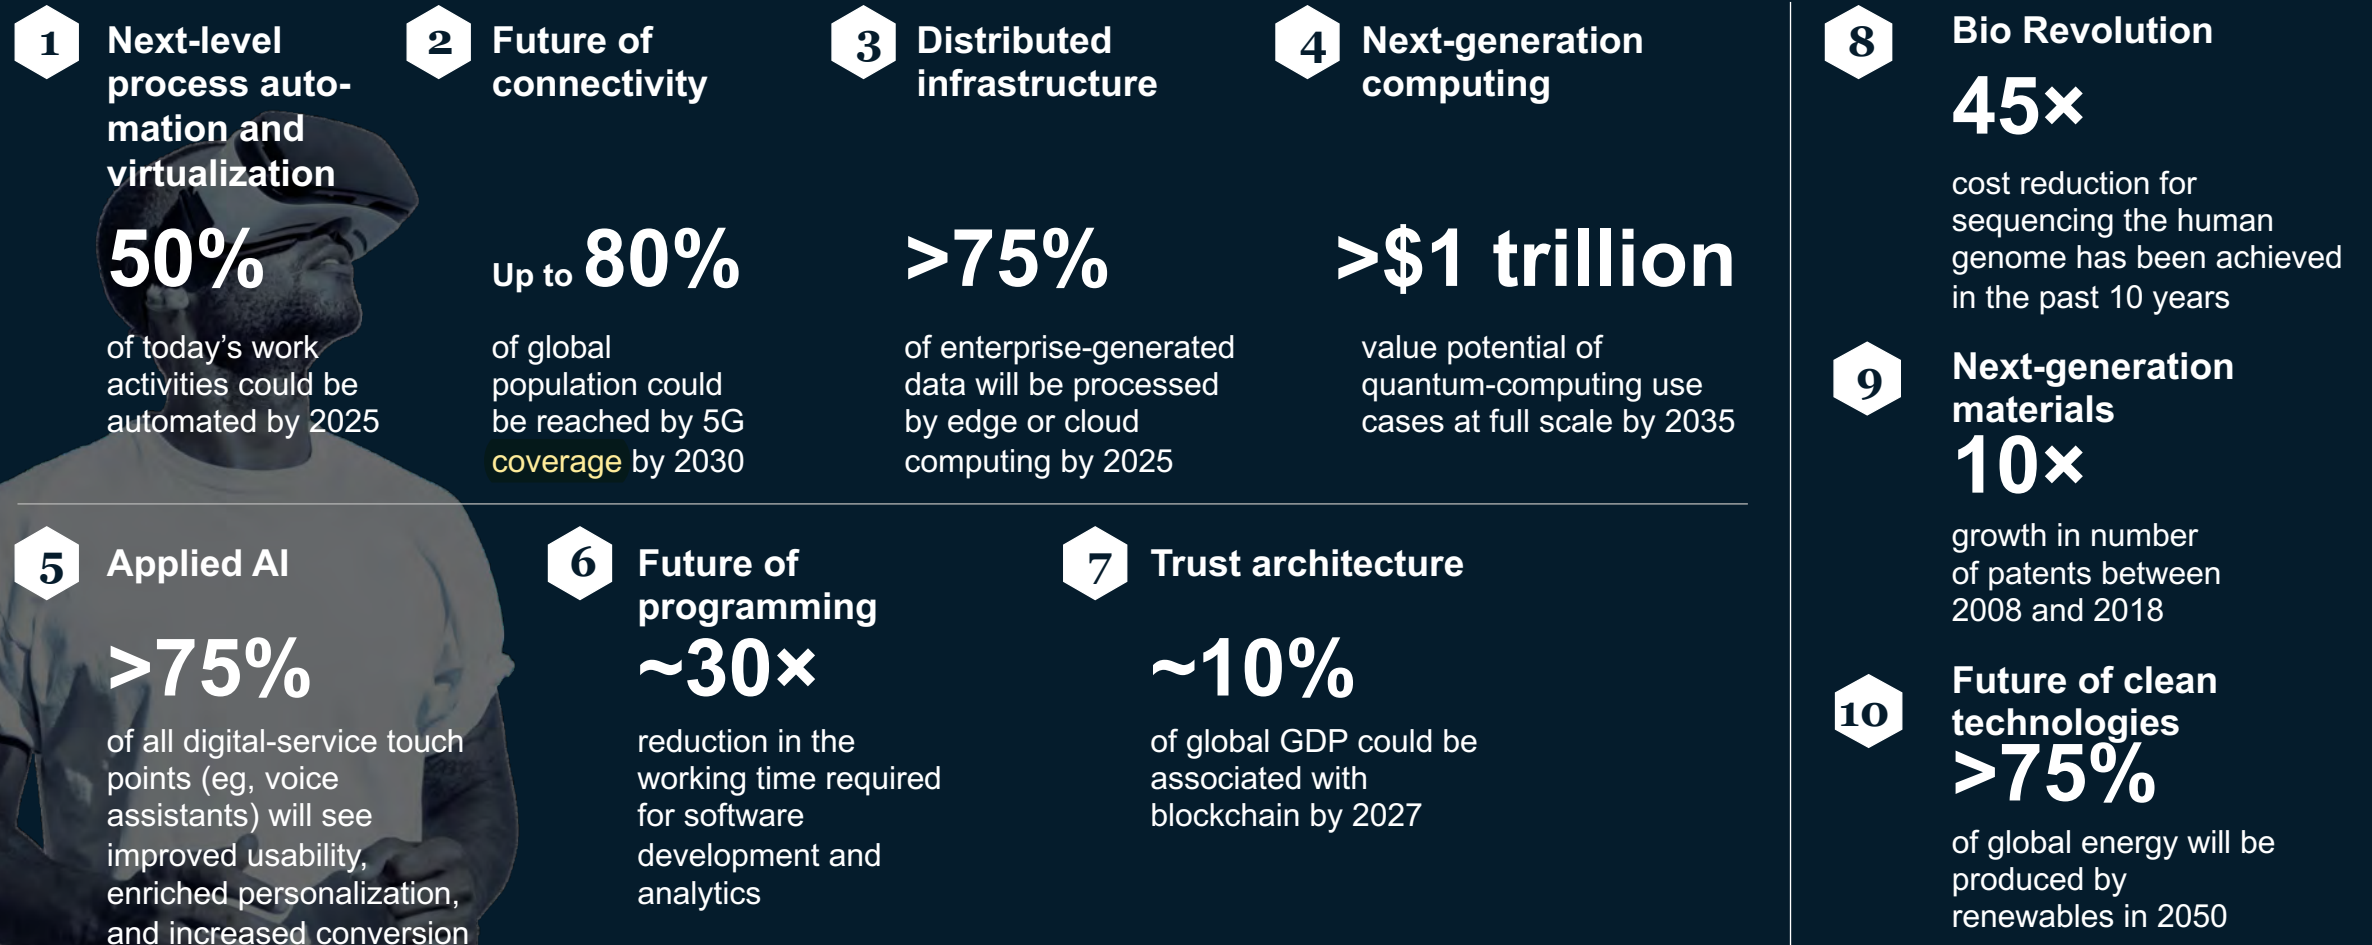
1 Next-level process automation and virtualization

50%

of today's work activities could be automated by 2025

2 Future of connectivity

Up to 80%

of global population could be reached by 5G coverage by 2030

3 Distributed infrastructure

>75%

of enterprise-generated data will be processed by edge or cloud computing by 2025

4 Next-generation computing

>$1 trillion

value potential of quantum-computing use cases at full scale by 2035

5 Applied AI

>75%

of all digital-service touch points (eg, voice assistants) will see improved usability, enriched personalization, and increased conversion

6 Future of programming

~30×

reduction in the working time required for software development and analytics

7 Trust architecture

~10%

of global GDP could be associated with blockchain by 2027

8 Bio Revolution

45×

cost reduction for sequencing the human genome has been achieved in the past 10 years

9 Next-generation materials

10×

growth in number of patents between 2008 and 2018

10 Future of clean technologies

>75%

of global energy will be produced by renewables in 2050